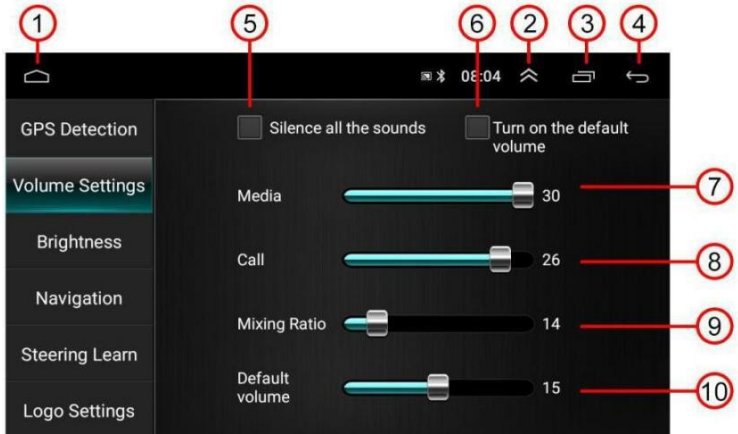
1
5
6
2
3
4

08:04

GPS Detection
Volume Settings
Brightness
Navigation
Steering Learn
Logo Settings

Silence all the sounds
Turn on the default volume

Media 30
7
Call 26
8
Mixing Ratio 14
9
Default volume 15
10